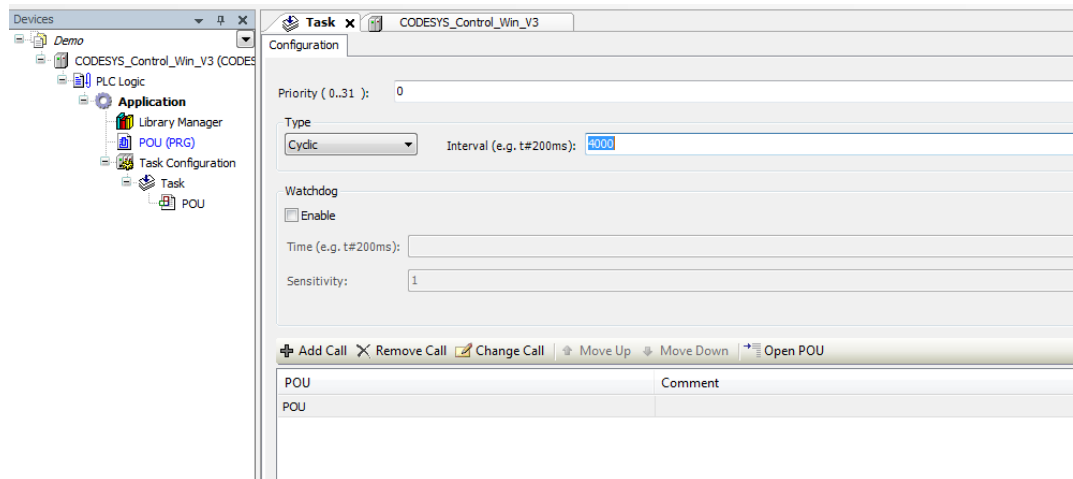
Devices

Demo
CODESYS_Control_Win_V3 (CODES
PLC Logic
Application
Library Manager
POU (PRG)
Task Configuration
Task
POU

Task ×
CODESYS_Control_Win_V3

Configuration

Priority ( 0..31 ): 0

Type
Cyclic
Interval (e.g. t#200ms): 4000

Watchdog
Enable
Time (e.g. t#200ms):
Sensitivity: 1

Add Call × Remove Call Change Call Move Up Move Down Open POU

| POU | Comment |
|---|---|
| POU | |